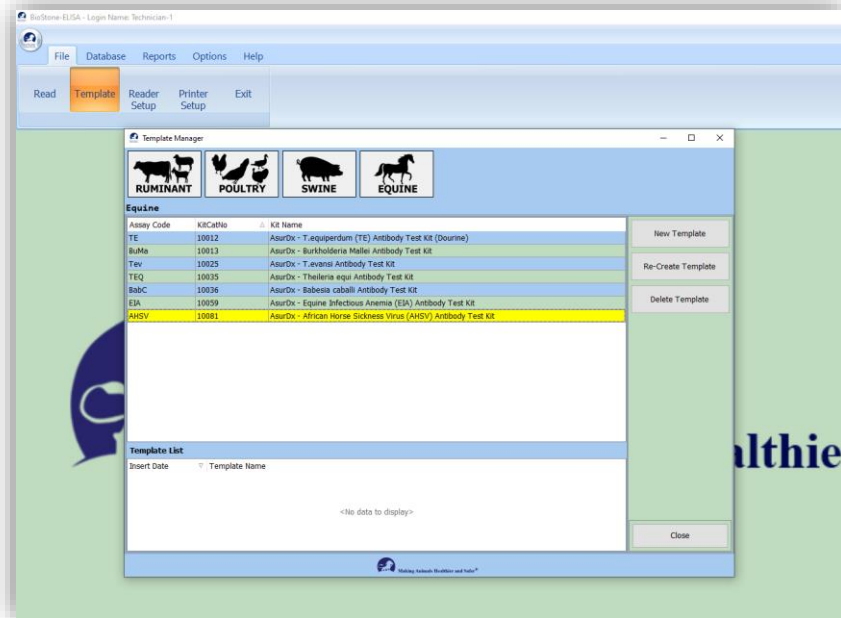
BioStone-ELISA - Login Name: Technician-1

File Database Reports Options Help

Read Template Reader Setup Printer Setup Exit

Template Manager

RUMINANT POULTRY SWINE EQUINE

Equine

| Assay Code | KitCatNo | Kit Name |
|---|---|---|
| TE | 10012 | AsurDx - T.equiperdum (TE) Antibody Test Kit (Dourine) |
| BuMa | 10013 | AsurDx - Burkholderia Mallei Antibody Test Kit |
| Tev | 10025 | AsurDx - T.evansi Antibody Test Kit |
| TEQ | 10035 | AsurDx - Theileria equi Antibody Test Kit |
| BabC | 10036 | AsurDx - Babesia caballi Antibody Test Kit |
| EIA | 10059 | AsurDx - Equine Infectious Anemia (EIA) Antibody Test Kit |
| AHSV | 10081 | AsurDx - African Horse Sickness Virus (AHSV) Antibody Test Kit |

New Template

Re-Create Template

Delete Template

Template List

Insert Date Template Name

<No data to display>

Close

Making Animals Healthier and Safer

lthie